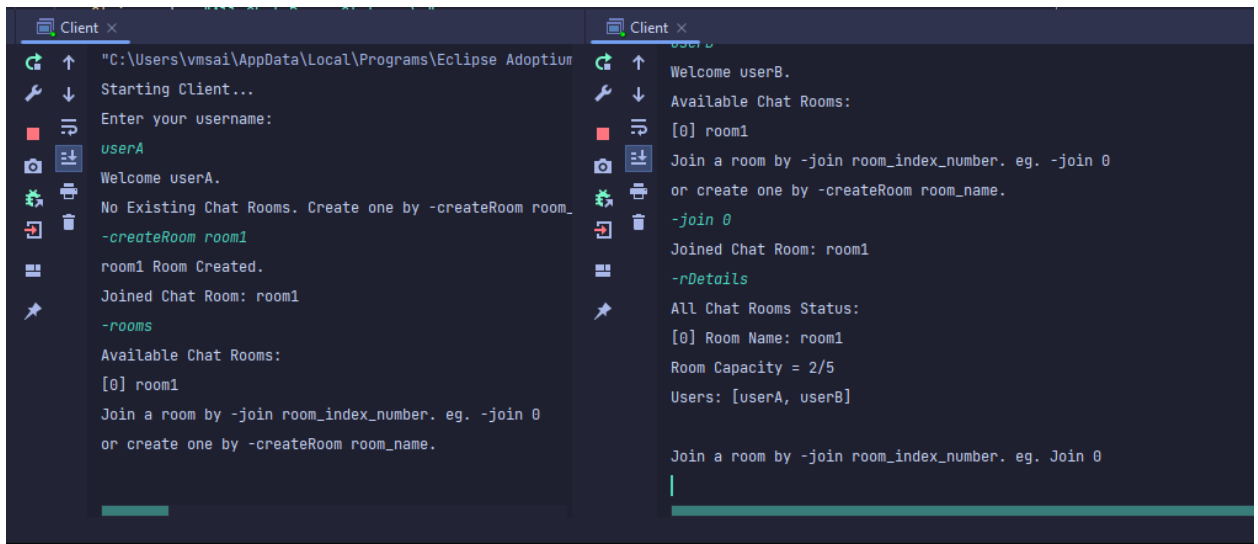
Client ×

"C:\Users\vmsai\AppData\Local\Programs\Eclipse Adoptium

Starting Client...

Enter your username:

userA

Welcome userA.

No Existing Chat Rooms. Create one by -createRoom room_

-createRoom room1

room1 Room Created.

Joined Chat Room: room1

-rooms

Available Chat Rooms:

[0] room1

Join a room by -join room_index_number. eg. -join 0

or create one by -createRoom room_name.

Client ×

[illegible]

Welcome userB.

Available Chat Rooms:

[0] room1

Join a room by -join room_index_number. eg. -join 0

or create one by -createRoom room_name.

-join 0

Joined Chat Room: room1

-rDetails

All Chat Rooms Status:

[0] Room Name: room1

Room Capacity = 2/5

Users: [userA, userB]

Join a room by -join room_index_number. eg. Join 0